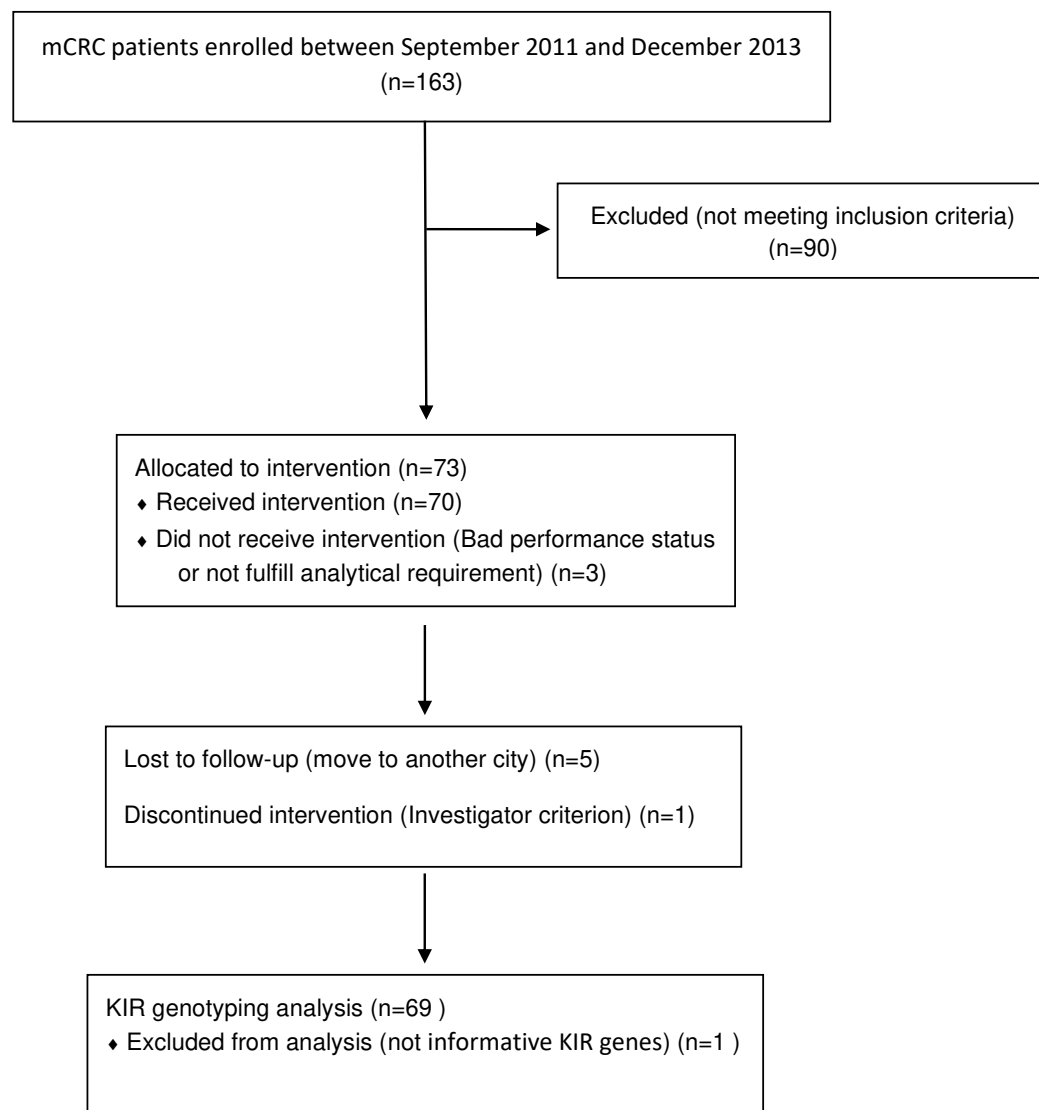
mCRC patients enrolled between September 2011 and December 2013
(n=163)

Excluded (not meeting inclusion criteria)
(n=90)

Allocated to intervention (n=73)
♦ Received intervention (n=70)
♦ Did not receive intervention (Bad performance status or not fulfill analytical requirement) (n=3)

Lost to follow-up (move to another city) (n=5)

Discontinued intervention (Investigator criterion) (n=1)

KIR genotyping analysis (n=69 )
♦ Excluded from analysis (not informative KIR genes) (n=1 )